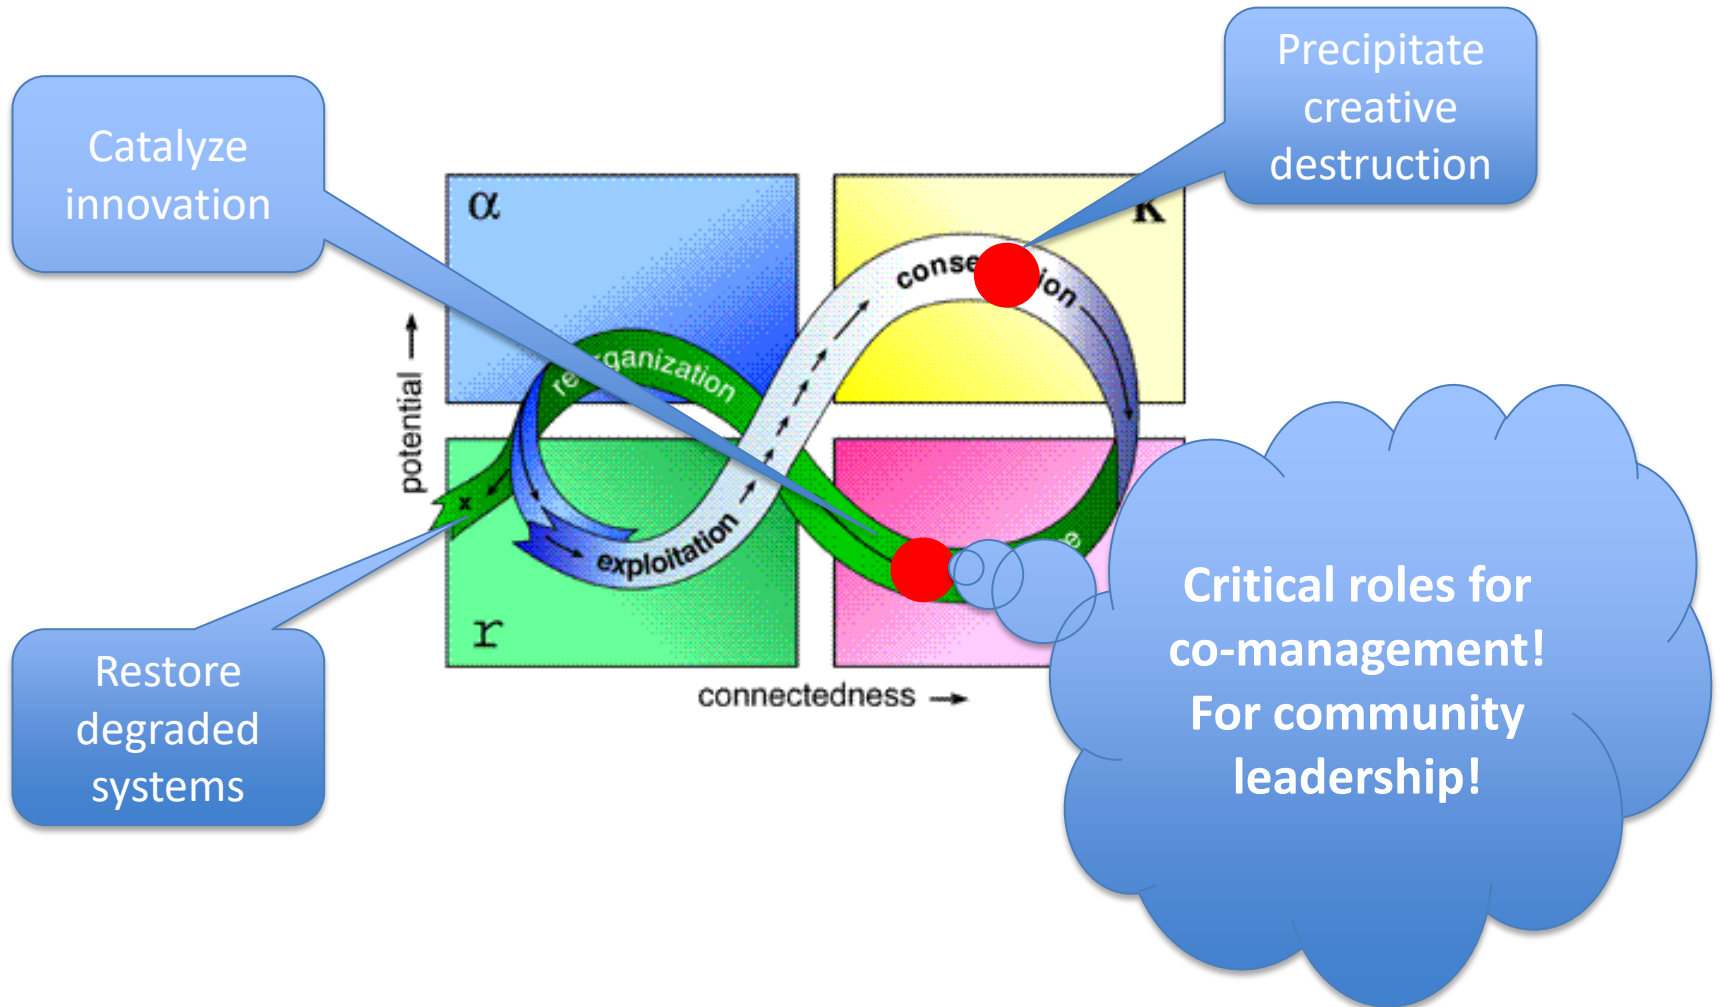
Catalyze innovation

Precipitate creative destruction

α

K

conse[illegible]ion

re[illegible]ganization

potential

x

exploitation

r

connectedness

Restore degraded systems

Critical roles for co-management! For community leadership!